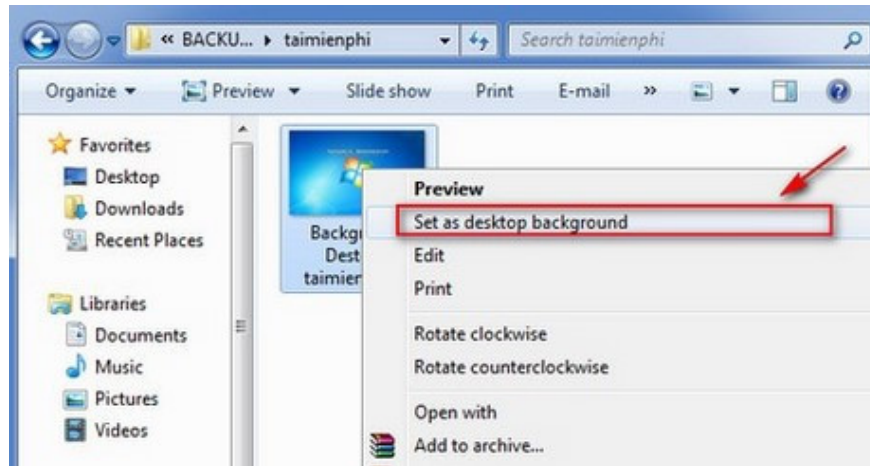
« BACKU... ▸ taimienphi

Search taimienphi

Organize ▾ Preview ▾ Slide show Print E-mail »

Favorites
Desktop
Downloads
Recent Places

Libraries
Documents
Music
Pictures
Videos

Backgr
Dest
taimien

Preview
Set as desktop background
Edit
Print
Rotate clockwise
Rotate counterclockwise
Open with
Add to archive...